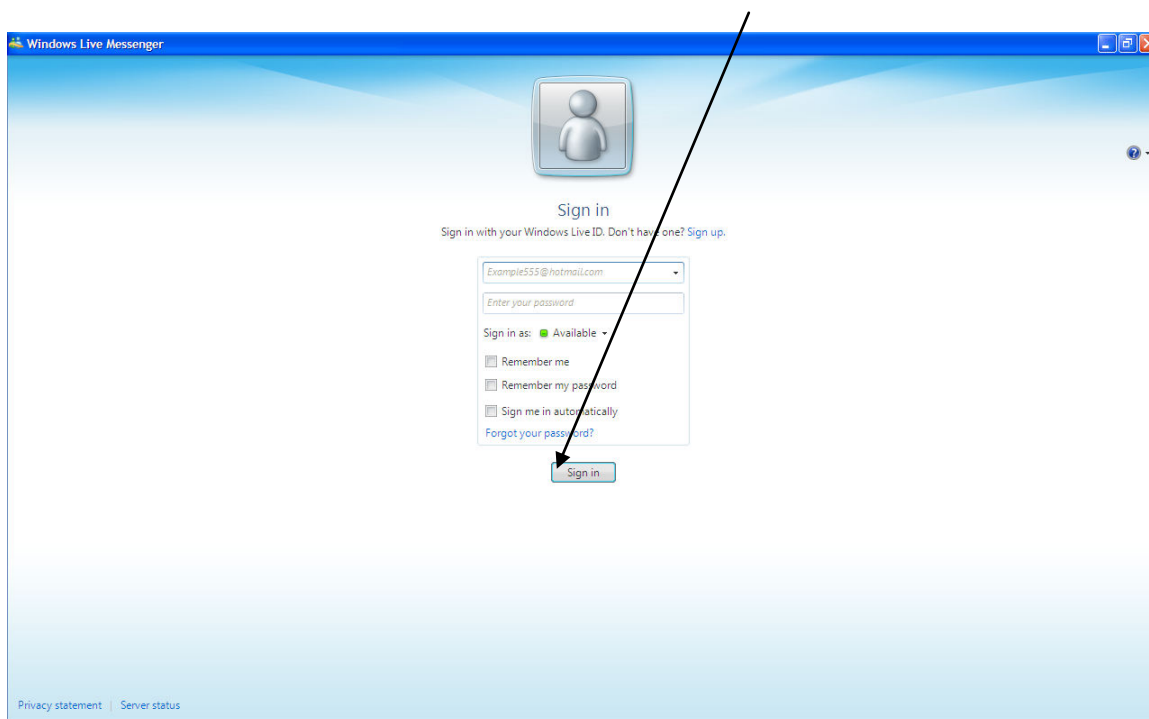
Windows Live Messenger

Sign in

Sign in with your Windows Live ID. Don't have one? Sign up.

Example555@hotmail.com

Enter your password

Sign in as: Available

Remember me

Remember my password

Sign me in automatically

Forgot your password?

Sign in

Privacy statement | Server status